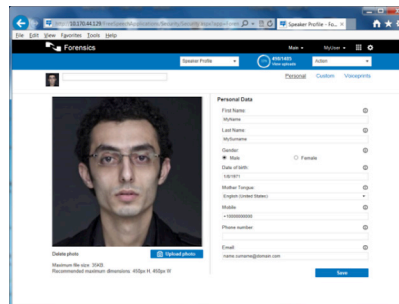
http://10.110.44.128/VoiceSearch/Applications/Security/SecurityManagement.aspx

Speaker Profile - Fo...

File Edit View Favorites Tools Help

Forensics

Male

MyUser

Speaker Profile

450/1403 View uploads

Action

Personal Custom Voiceprints

Personal Data

First Name

MyName

Last Name

MySurname

Gender

Male

Female

Date of birth

1/8/1971

Mother Tongue

English (United States)

Mobile

+100000000000

Phone number

Email

name.surname@domain.com

Save

Delete photo

Upload photo

Maximum file size: 35KB
Recommended maximum dimensions: 450px H, 450px W